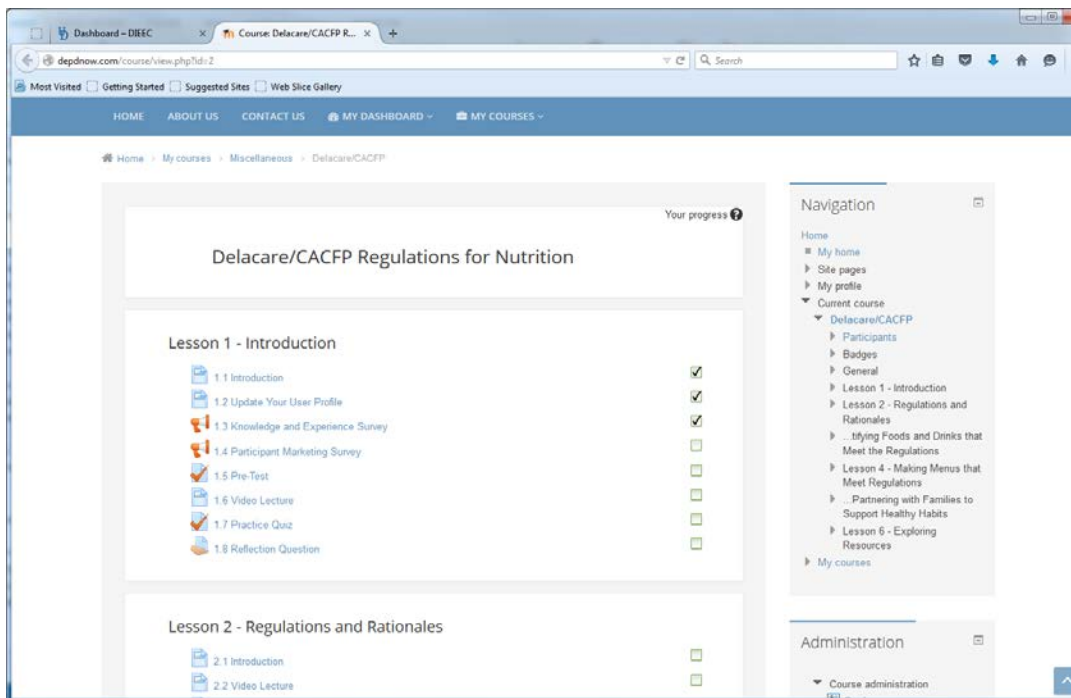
Dashboard - DIEEC
Course: Delacare/CACFP R...
depdnow.com/course/view.php?id=2
Search
Most Visited  Getting Started  Suggested Sites  Web Slice Gallery

HOME  ABOUT US  CONTACT US  MY DASHBOARD  MY COURSES

Home › My courses › Miscellaneous › Delacare/CACFP

Your progress

Delacare/CACFP Regulations for Nutrition

Lesson 1 - Introduction

1.1 Introduction
1.2 Update Your User Profile
1.3 Knowledge and Experience Survey
1.4 Participant Marketing Survey
1.5 Pre-Test
1.6 Video Lecture
1.7 Practice Quiz
1.8 Reflection Question

Lesson 2 - Regulations and Rationales

2.1 Introduction
2.2 Video Lecture

Navigation

Home
My home
Site pages
My profile
Current course
Delacare/CACFP
Participants
Badges
General
Lesson 1 - Introduction
Lesson 2 - Regulations and Rationales
...tifying Foods and Drinks that Meet the Regulations
Lesson 4 - Making Menus that Meet Regulations
...Partnering with Families to Support Healthy Habits
Lesson 6 - Exploring Resources
My courses

Administration

Course administration